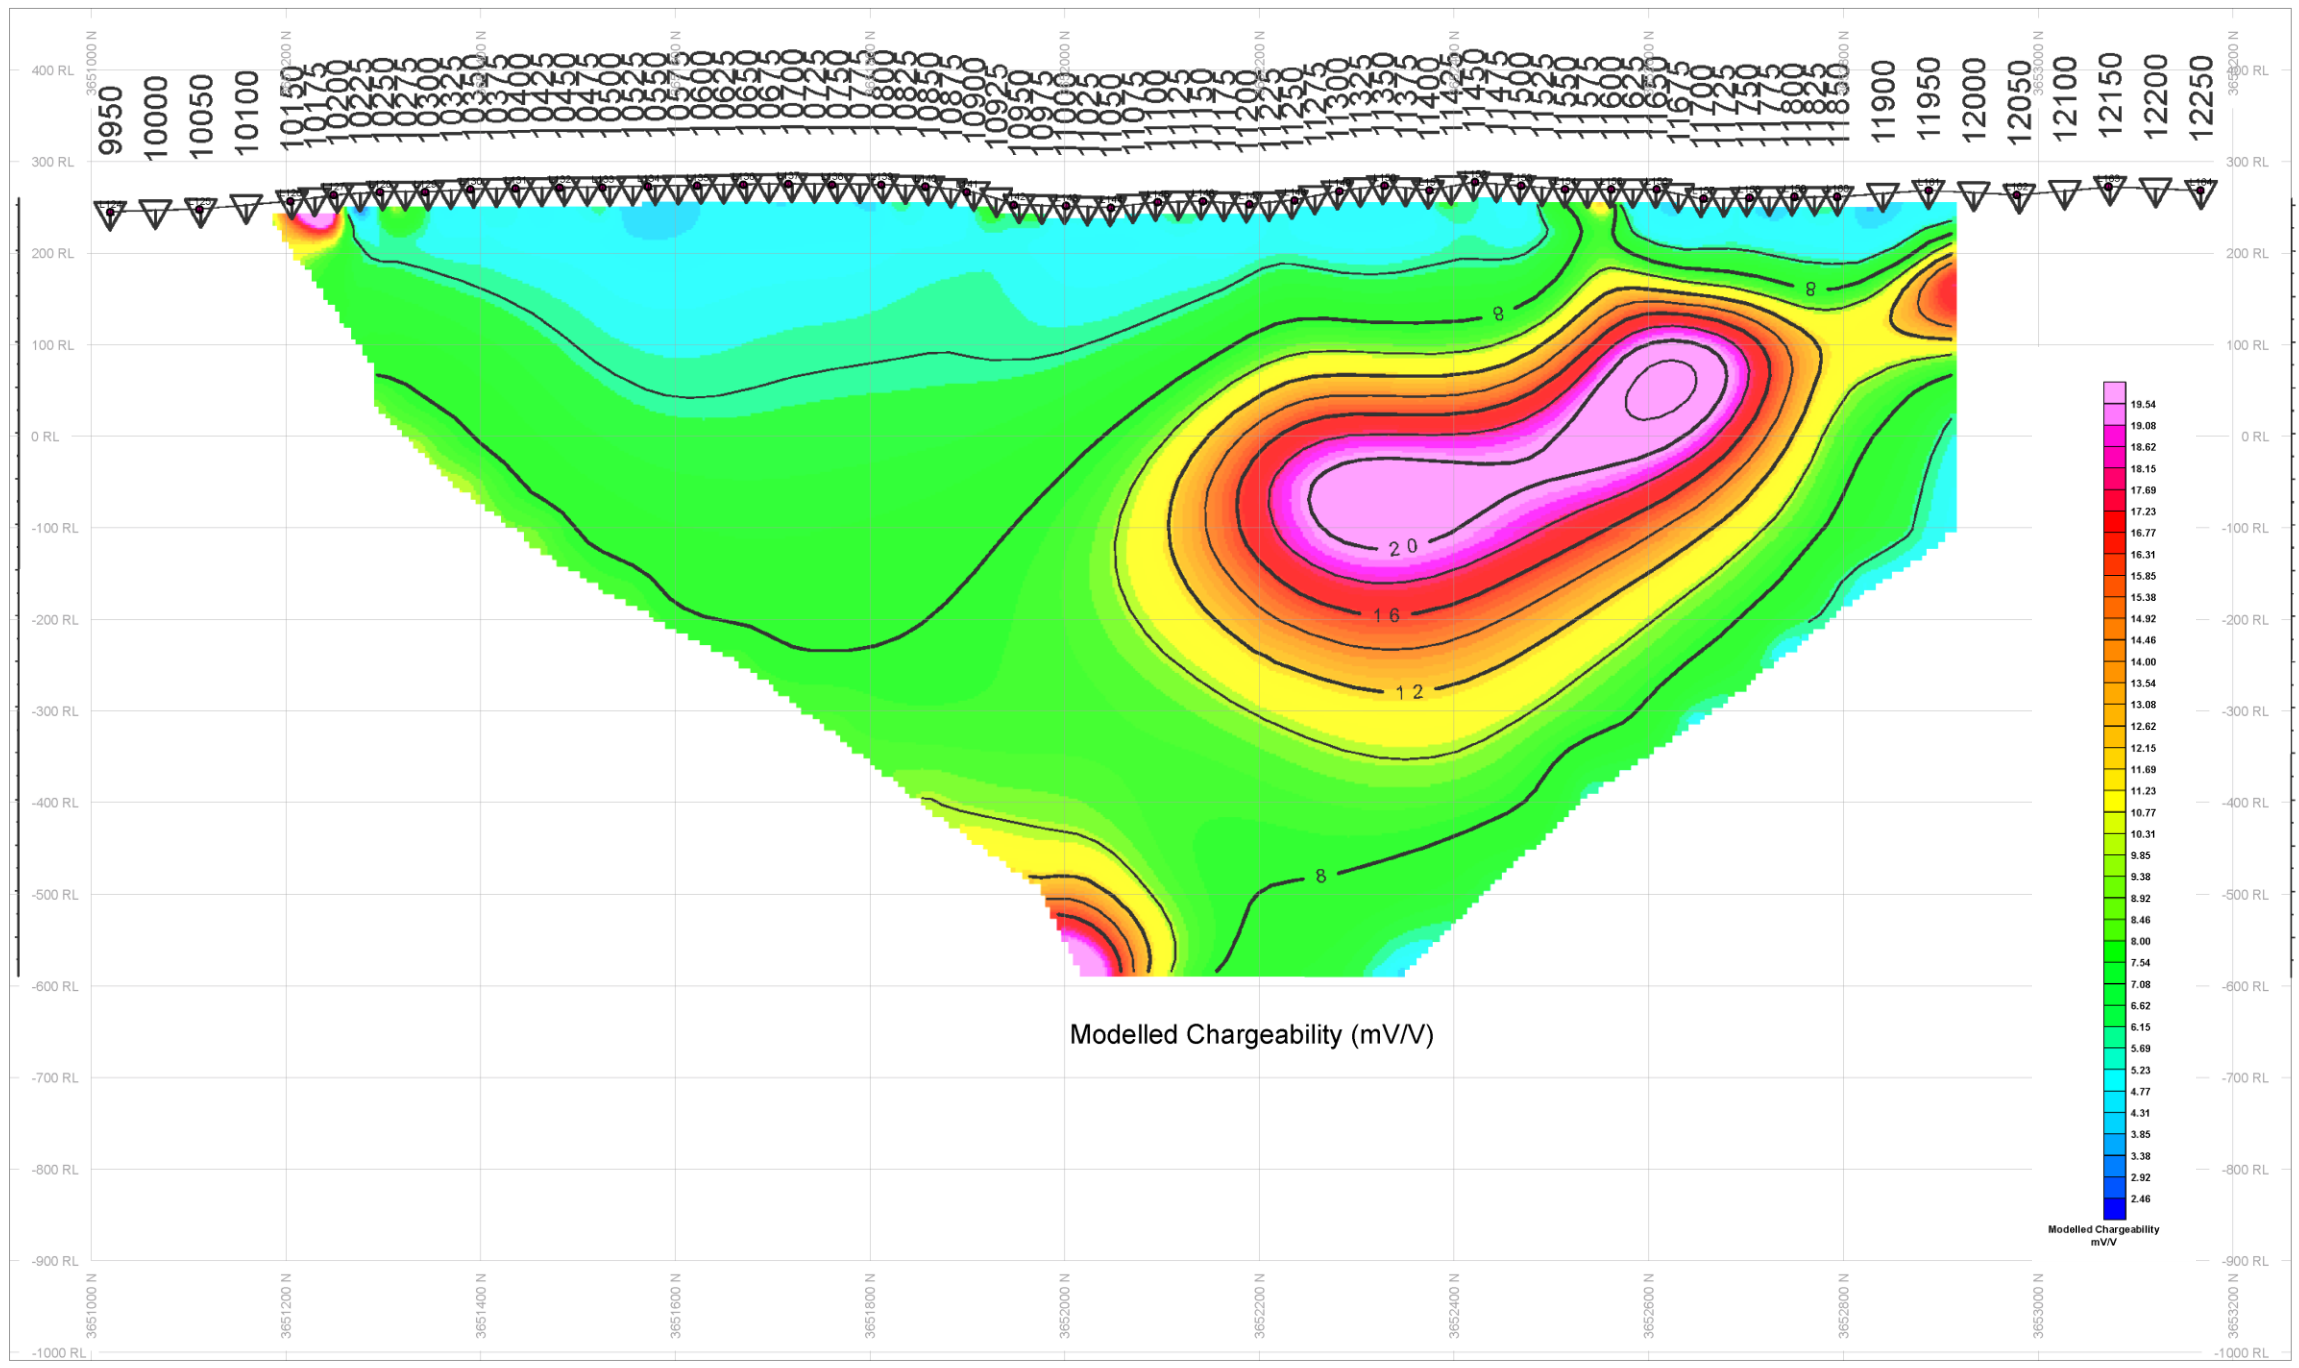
3651000 N
3651200 N
3651400 N
3651600 N
3651800 N
3652000 N
3652200 N
3652400 N
3652600 N
3652800 N
3653000 N
3653200 N

400 RL
300 RL
200 RL
100 RL
0 RL
-100 RL
-200 RL
-300 RL
-400 RL
-500 RL
-600 RL
-700 RL
-800 RL
-900 RL
-1000 RL

9950 10000 10050 10100 10150 10175 10200 10225 10250 10275 10300 10325 10350 10375 10400 10425 10450 10475 10500 10525 10550 10575 10600 10625 10650 10675 10700 10725 10750 10775 10800 10825 10850 10875 10900 10925 10950 10975 11000 11025 11050 11075 11100 11125 11150 11175 11200 11225 11250 11275 11300 11325 11350 11375 11400 11425 11450 11475 11500 11525 11550 11575 11600 11625 11650 11675 11700 11725 11750 11775 11800 11825 11850 11900 11950 12000 12050 12100 12150 12200 12250

8
8
20
16
12
8

Modelled Chargeability (mV/V)

19.54
19.08
18.62
18.15
17.69
17.23
16.77
16.31
15.85
15.38
14.92
14.46
14.00
13.54
13.08
12.62
12.15
11.69
11.23
10.77
10.31
9.85
9.38
8.92
8.46
8.00
7.54
7.08
6.62
6.15
5.69
5.23
4.77
4.31
3.85
3.38
2.92
2.46
Modelled Chargeability
mV/V